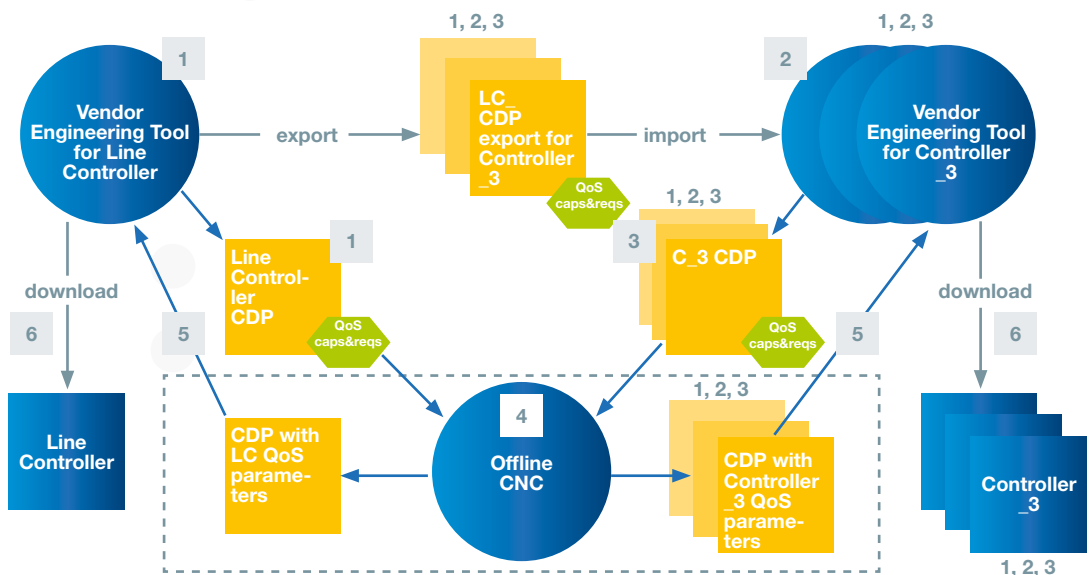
1

Vendor Engineering Tool for Line Controller

export

1, 2, 3

LC_ CDP export for Controller _3

QoS caps&reqs

import

1, 2, 3

2

Vendor Engineering Tool for Controller _3

1

Line Controller CDP

QoS caps&reqs

1, 2, 3

3

C_3 CDP

QoS caps&reqs

download

6

5

5

download

6

Line Controller

CDP with LC QoS parameters

4

Offline CNC

1, 2, 3

CDP with Controller _3 QoS parameters

Controller _3

1, 2, 3